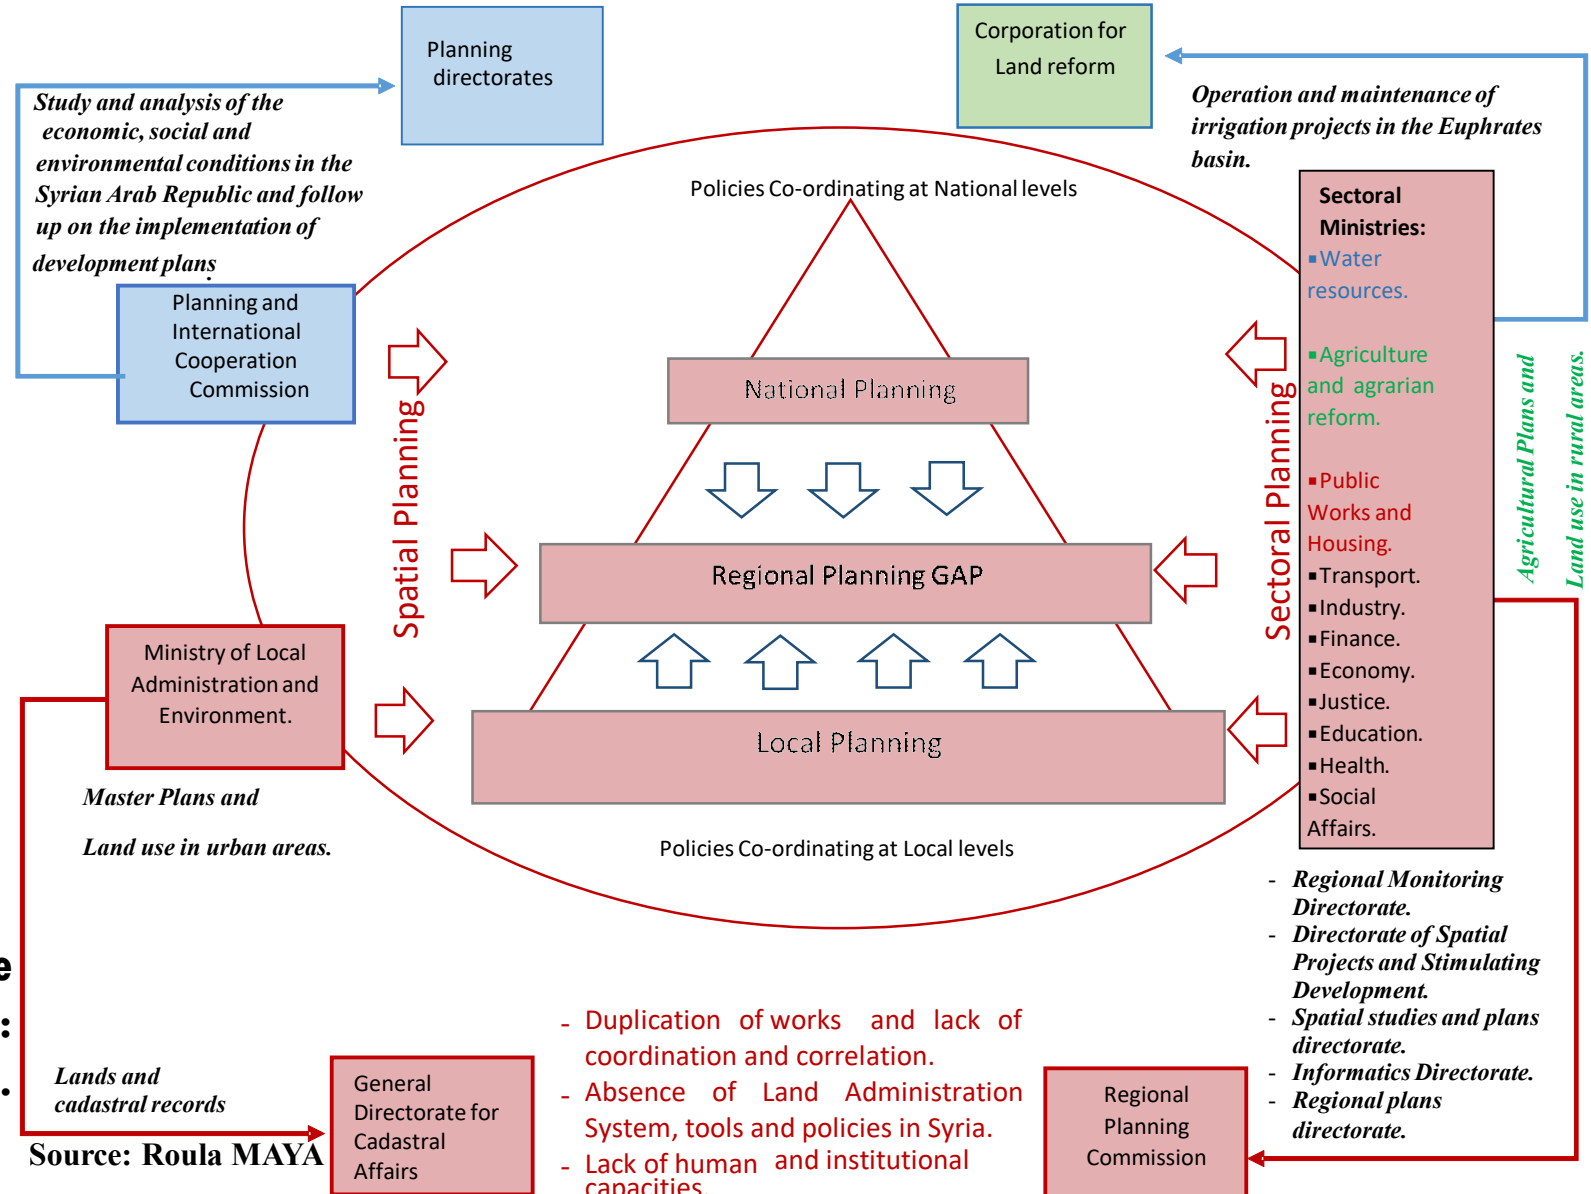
Planning directorates

Corporation for Land reform

Study and analysis of the economic, social and environmental conditions in the Syrian Arab Republic and follow up on the implementation of development plans

Operation and maintenance of irrigation projects in the Euphrates basin.

Policies Co-ordinating at National levels

Sectoral Ministries:
▪Water resources.
▪Agriculture and agrarian reform.
▪Public Works and Housing.
▪Transport.
▪Industry.
▪Finance.
▪Economy.
▪Justice.
▪Education.
▪Health.
▪Social Affairs.

Planning and International Cooperation Commission

Spatial Planning

National Planning

Sectoral Planning

Agricultural Plans and Land use in rural areas.

Regional Planning GAP

Ministry of Local Administration and Environment.

Local Planning

Master Plans and

Land use in urban areas.

Policies Co-ordinating at Local levels

- Regional Monitoring Directorate.
- Directorate of Spatial Projects and Stimulating Development.
- Spatial studies and plans directorate.
- Informatics Directorate.
- Regional plans directorate.

- Duplication of works and lack of coordination and correlation.
- Absence of Land Administration System, tools and policies in Syria.
- Lack of human and institutional capacities.

Lands and cadastral records

General Directorate for Cadastral Affairs

Regional Planning Commission

Source: Roula MAYA